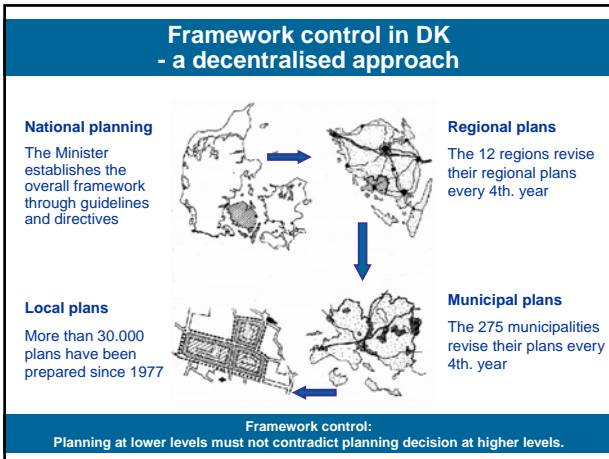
Framework control in DK
- a decentralised approach

National planning

The Minister establishes the overall framework through guidelines and directives

Regional plans

The 12 regions revise their regional plans every 4th. year

Local plans

More than 30.000 plans have been prepared since 1977

Municipal plans

The 275 municipalities revise their plans every 4th. year

Framework control:
Planning at lower levels must not contradict planning decision at higher levels.